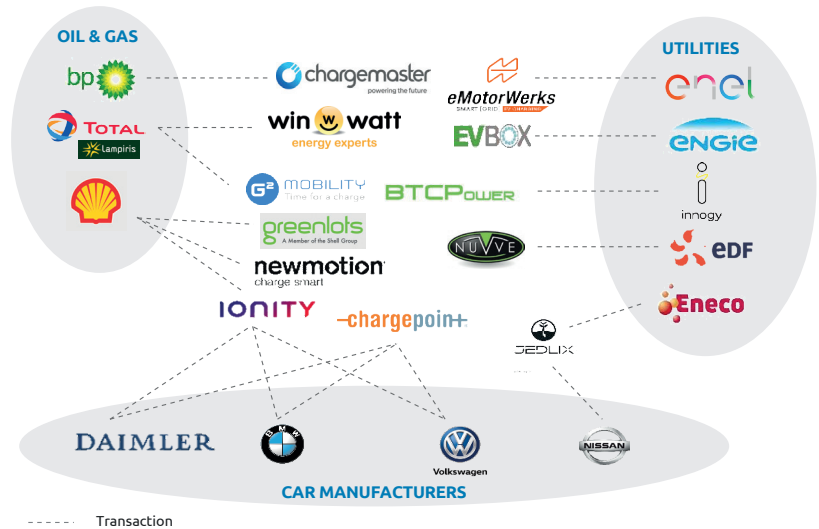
OIL & GAS

bp

TOTAL

Lampiris

chargemaster
powering the future

win watt
energy experts

G² MOBILITY
Time for a charge

greenlots
A Member of the Shell Group

newmotion
charge smart

IONITY

-chargepoin+

eMotorWerks
SMART GRID

EVBOX

BTCPower

NUVVE

JEDLIX

UTILITIES

enel

ENGIE

innogy

EDF

Eneco

DAIMLER

BMW

Volkswagen

NISSAN

CAR MANUFACTURERS

Transaction